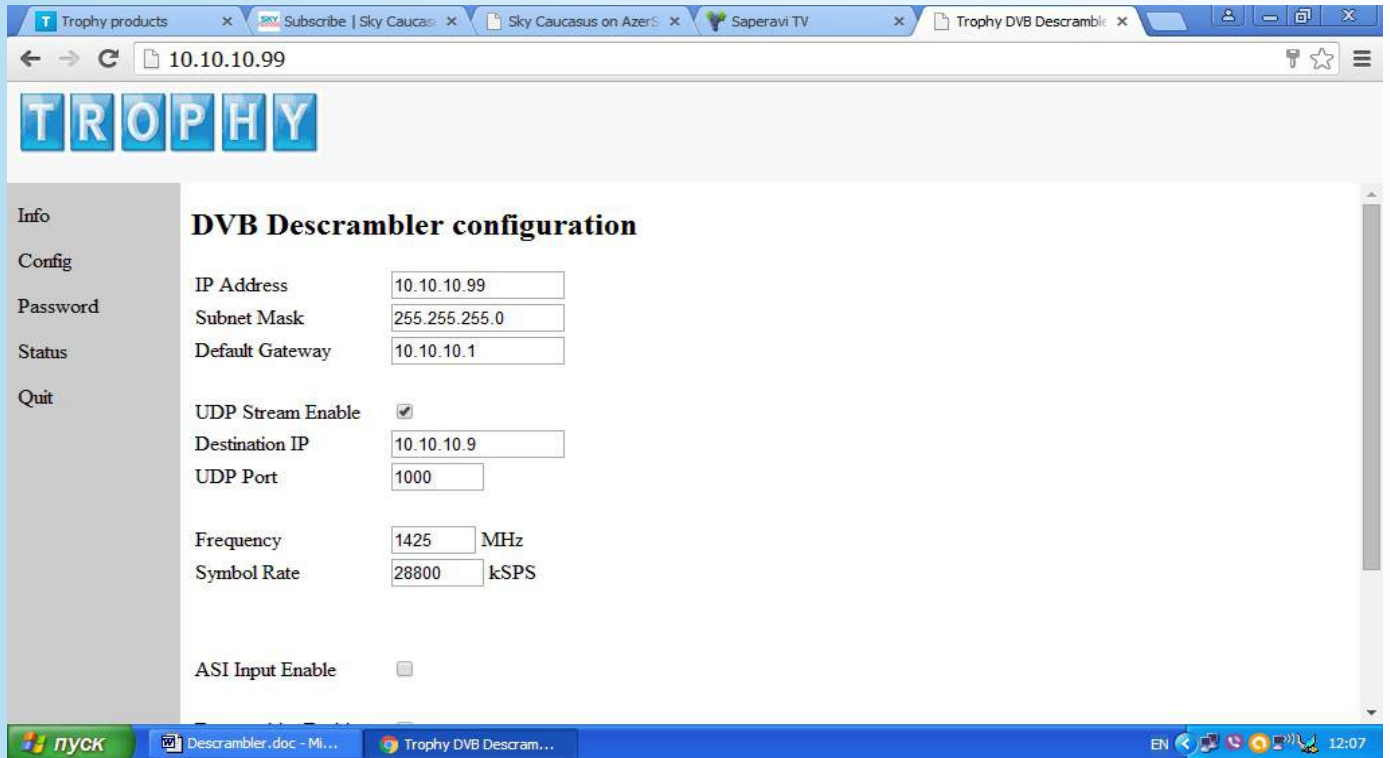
Trophy products | Subscribe | Sky Caucas | Sky Caucasus on AzerS | Saperavi TV | Trophy DVB Descramble

10.10.10.99

TROPHY

Info
Config
Password
Status
Quit

DVB Descrambler configuration

IP Address 10.10.10.99
Subnet Mask 255.255.255.0
Default Gateway 10.10.10.1

UDP Stream Enable
Destination IP 10.10.10.9
UDP Port 1000

Frequency 1425 MHz
Symbol Rate 28800 kSPS

ASI Input Enable

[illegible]

пуск | Descrambler.doc - Mi... | Trophy DVB Descram...

EN 12:07